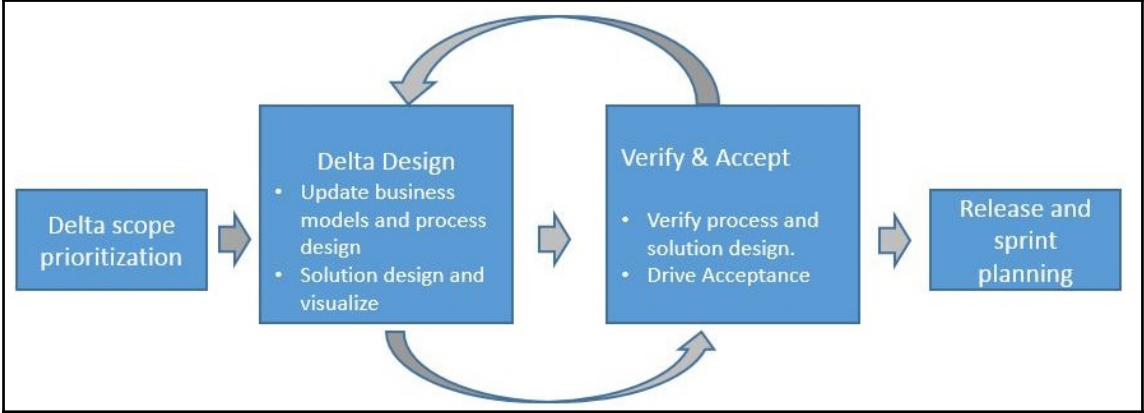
Delta scope prioritization

Delta Design
- Update business models and process design
- Solution design and visualize

Verify & Accept
- Verify process and solution design.
- Drive Acceptance

Release and sprint planning